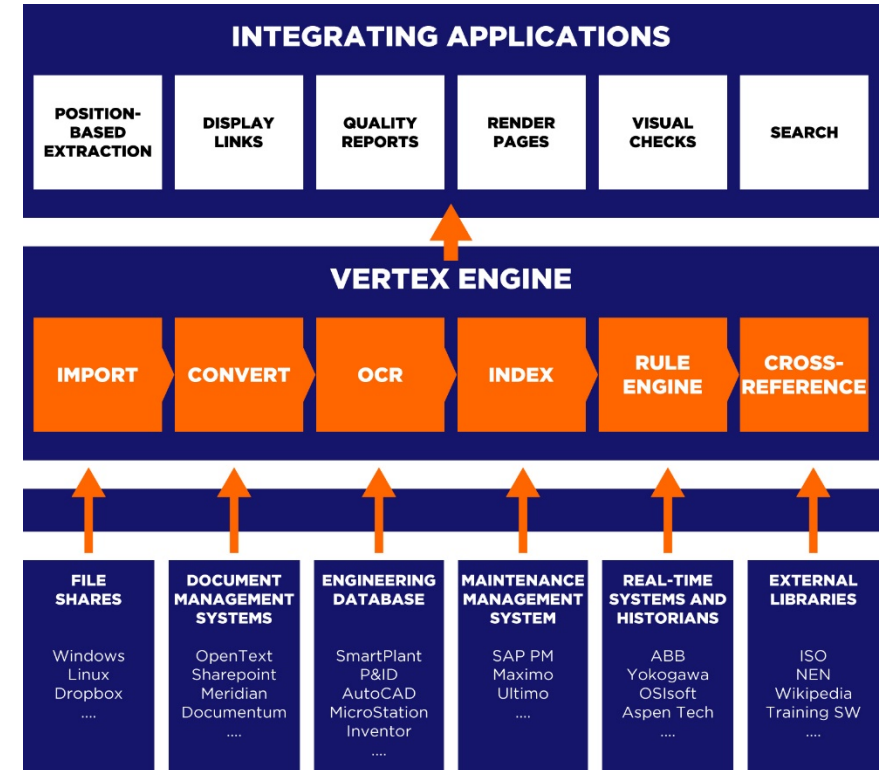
INTEGRATING APPLICATIONS

POSITION-BASED EXTRACTION

DISPLAY LINKS

QUALITY REPORTS

RENDER PAGES

VISUAL CHECKS

SEARCH

VERTEX ENGINE

IMPORT

CONVERT

OCR

INDEX

RULE ENGINE

CROSS-REFERENCE

FILE SHARES

Windows
Linux
Dropbox
....

DOCUMENT MANAGEMENT SYSTEMS

OpenText
Sharepoint
Meridian
Documentum
....

ENGINEERING DATABASE

SmartPlant
P&ID
AutoCAD
MicroStation
Inventor
....

MAINTENANCE MANAGEMENT SYSTEM

SAP PM
Maximo
Ultimo
....

REAL-TIME SYSTEMS AND HISTORIANS

ABB
Yokogawa
OSIsoft
Aspen Tech
....

EXTERNAL LIBRARIES

ISO
NEN
Wikipedia
Training SW
....